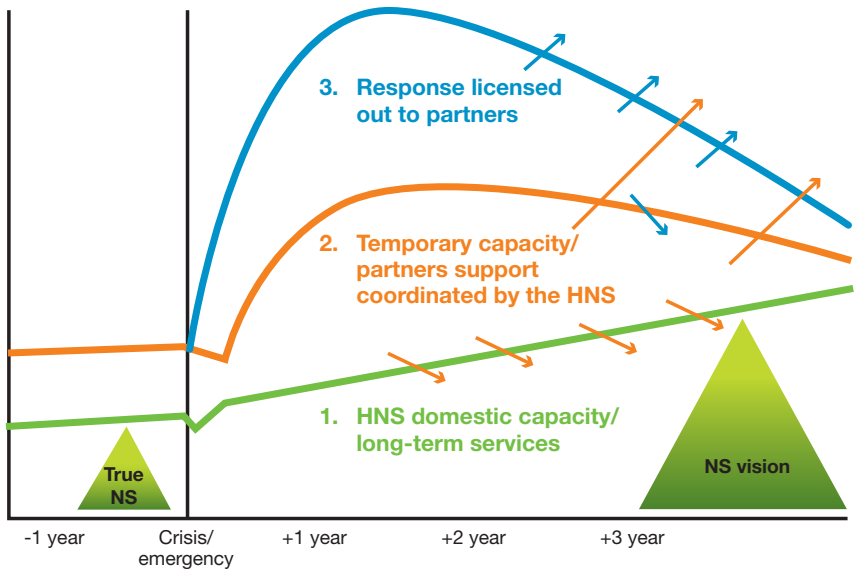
3. Response licensed out to partners

2. Temporary capacity/ partners support coordinated by the HNS

1. HNS domestic capacity/ long-term services

True NS

NS vision

-1 year

Crisis/ emergency

+1 year

+2 year

+3 year